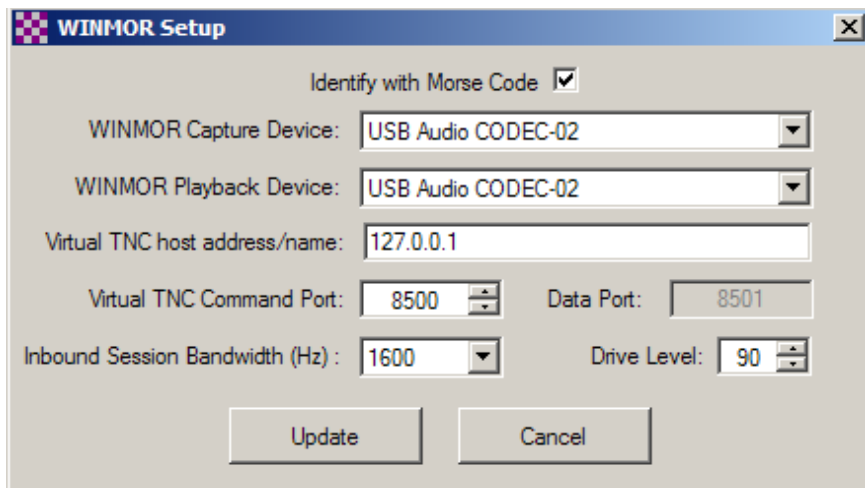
WINMOR Setup

Identify with Morse Code

WINMOR Capture Device: USB Audio CODEC-02

WINMOR Playback Device: USB Audio CODEC-02

Virtual TNC host address/name: 127.0.0.1

Virtual TNC Command Port: 8500

Data Port: 8501

Inbound Session Bandwidth (Hz) : 1600

Drive Level: 90

Update

Cancel